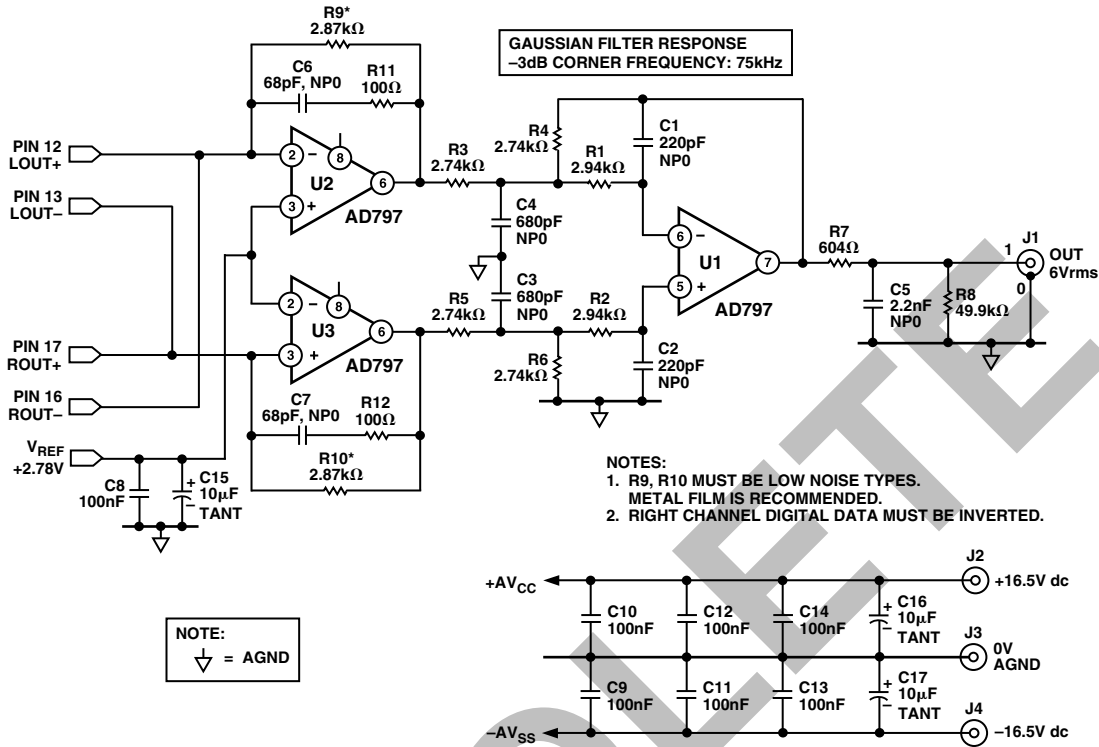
R9*
2.87kΩ

GAUSSIAN FILTER RESPONSE
–3dB CORNER FREQUENCY: 75kHz

C6
68pF, NP0

R11
100Ω

PIN 12
LOUT+

PIN 13
LOUT–

2 – 8
U2
3 + 6
AD797

R3
2.74kΩ

R4
2.74kΩ

R1
2.94kΩ

C1
220pF
NP0

C4
680pF
NP0

C3
680pF
NP0

6 –
U1
5 + 7
AD797

R7
604Ω

J1
1
OUT
6Vrms
0

C5
2.2nF
NP0

R8
49.9kΩ

2 – 8
U3
3 + 6
AD797

R5
2.74kΩ

R2
2.94kΩ

R6
2.74kΩ

C2
220pF
NP0

PIN 17
ROUT+

PIN 16
ROUT–

C7
68pF, NP0

R12
100Ω

R10*
2.87kΩ

$V_{REF}$
+2.78V

C8
100nF

C15
10µF
TANT

NOTES:
1. R9, R10 MUST BE LOW NOISE TYPES. METAL FILM IS RECOMMENDED.
2. RIGHT CHANNEL DIGITAL DATA MUST BE INVERTED.

$+AV_{CC}$

J2
+16.5V dc

C10
100nF

C12
100nF

C14
100nF

C16
10µF
TANT

J3
0V
AGND

C9
100nF

C11
100nF

C13
100nF

C17
10µF
TANT

$-AV_{SS}$

J4
–16.5V dc

NOTE:
= AGND